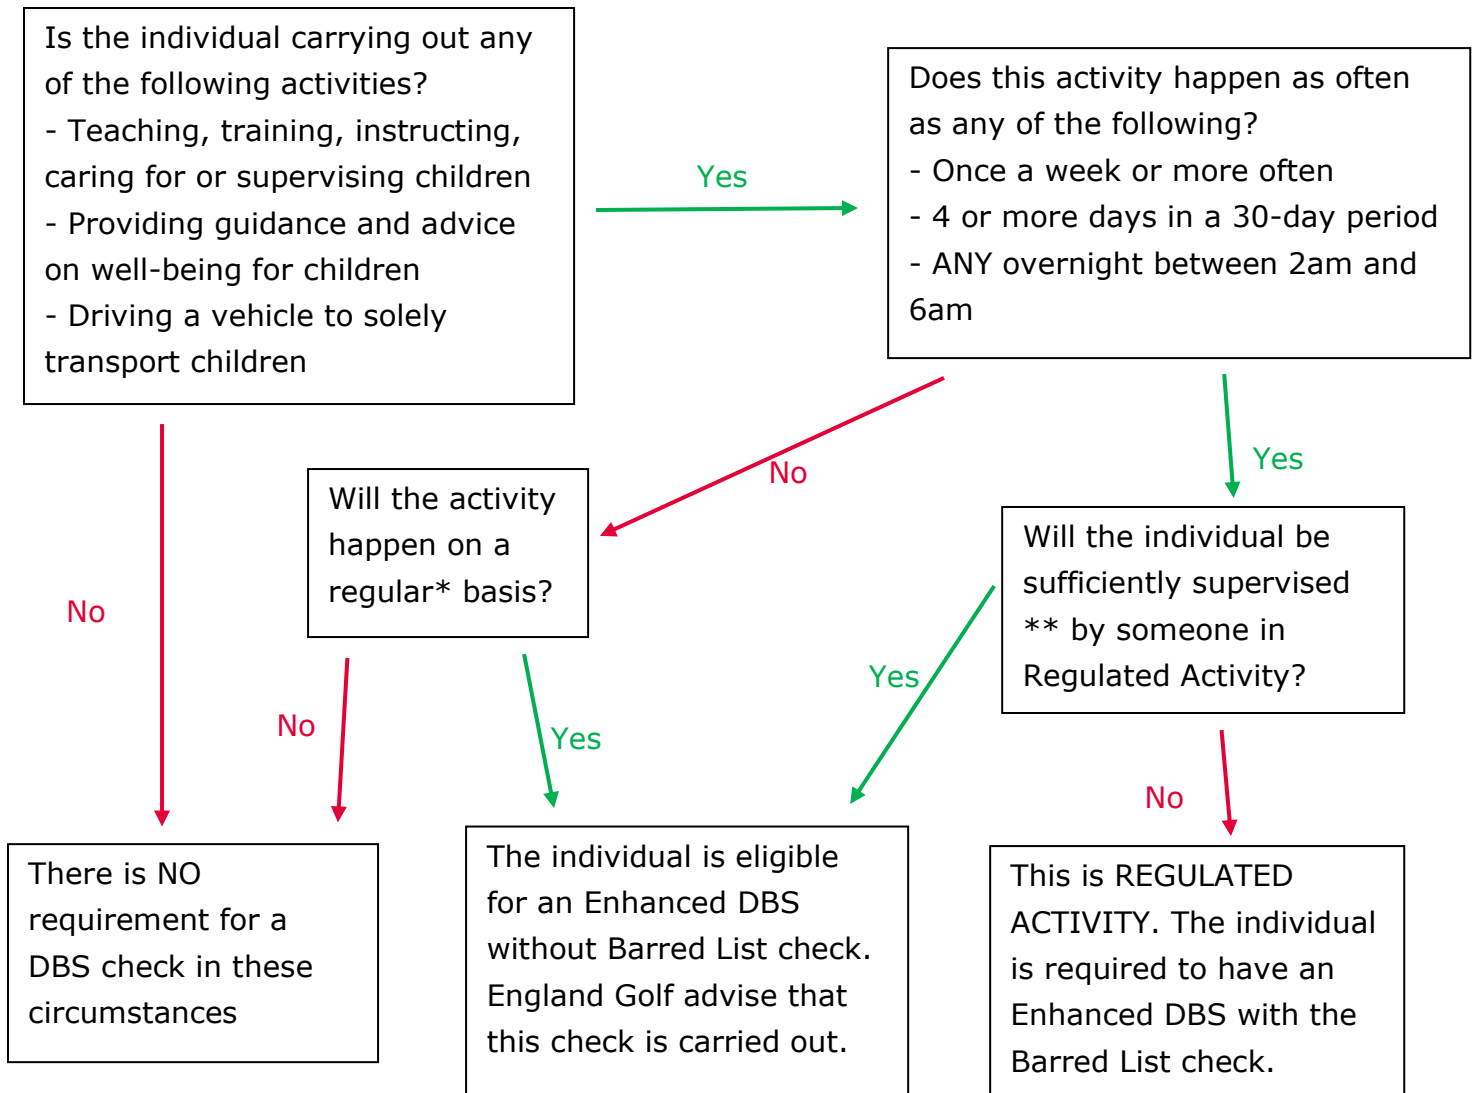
Is the individual carrying out any of the following activities?
- Teaching, training, instructing, caring for or supervising children
- Providing guidance and advice on well-being for children
- Driving a vehicle to solely transport children

Yes

Does this activity happen as often as any of the following?
- Once a week or more often
- 4 or more days in a 30-day period
- ANY overnight between 2am and 6am

No

Yes

No

Will the activity happen on a regular* basis?

Will the individual be sufficiently supervised ** by someone in Regulated Activity?

Yes

No

Yes

No

There is NO requirement for a DBS check in these circumstances

The individual is eligible for an Enhanced DBS without Barred List check. England Golf advise that this check is carried out.

This is REGULATED ACTIVITY. The individual is required to have an Enhanced DBS with the Barred List check.